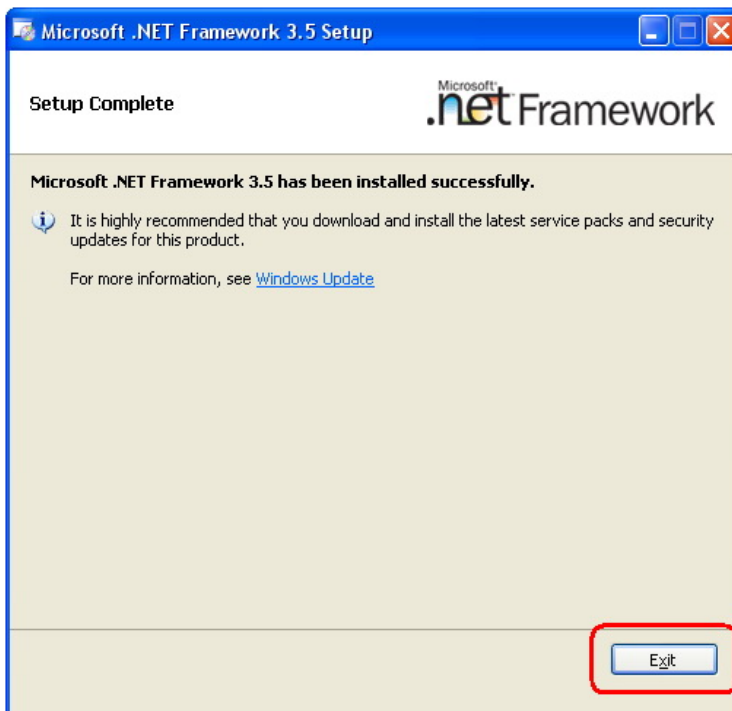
Microsoft .NET Framework 3.5 Setup

Setup Complete

Microsoft .net Framework

Microsoft .NET Framework 3.5 has been installed successfully.

It is highly recommended that you download and install the latest service packs and security updates for this product.

For more information, see Windows Update

Exit